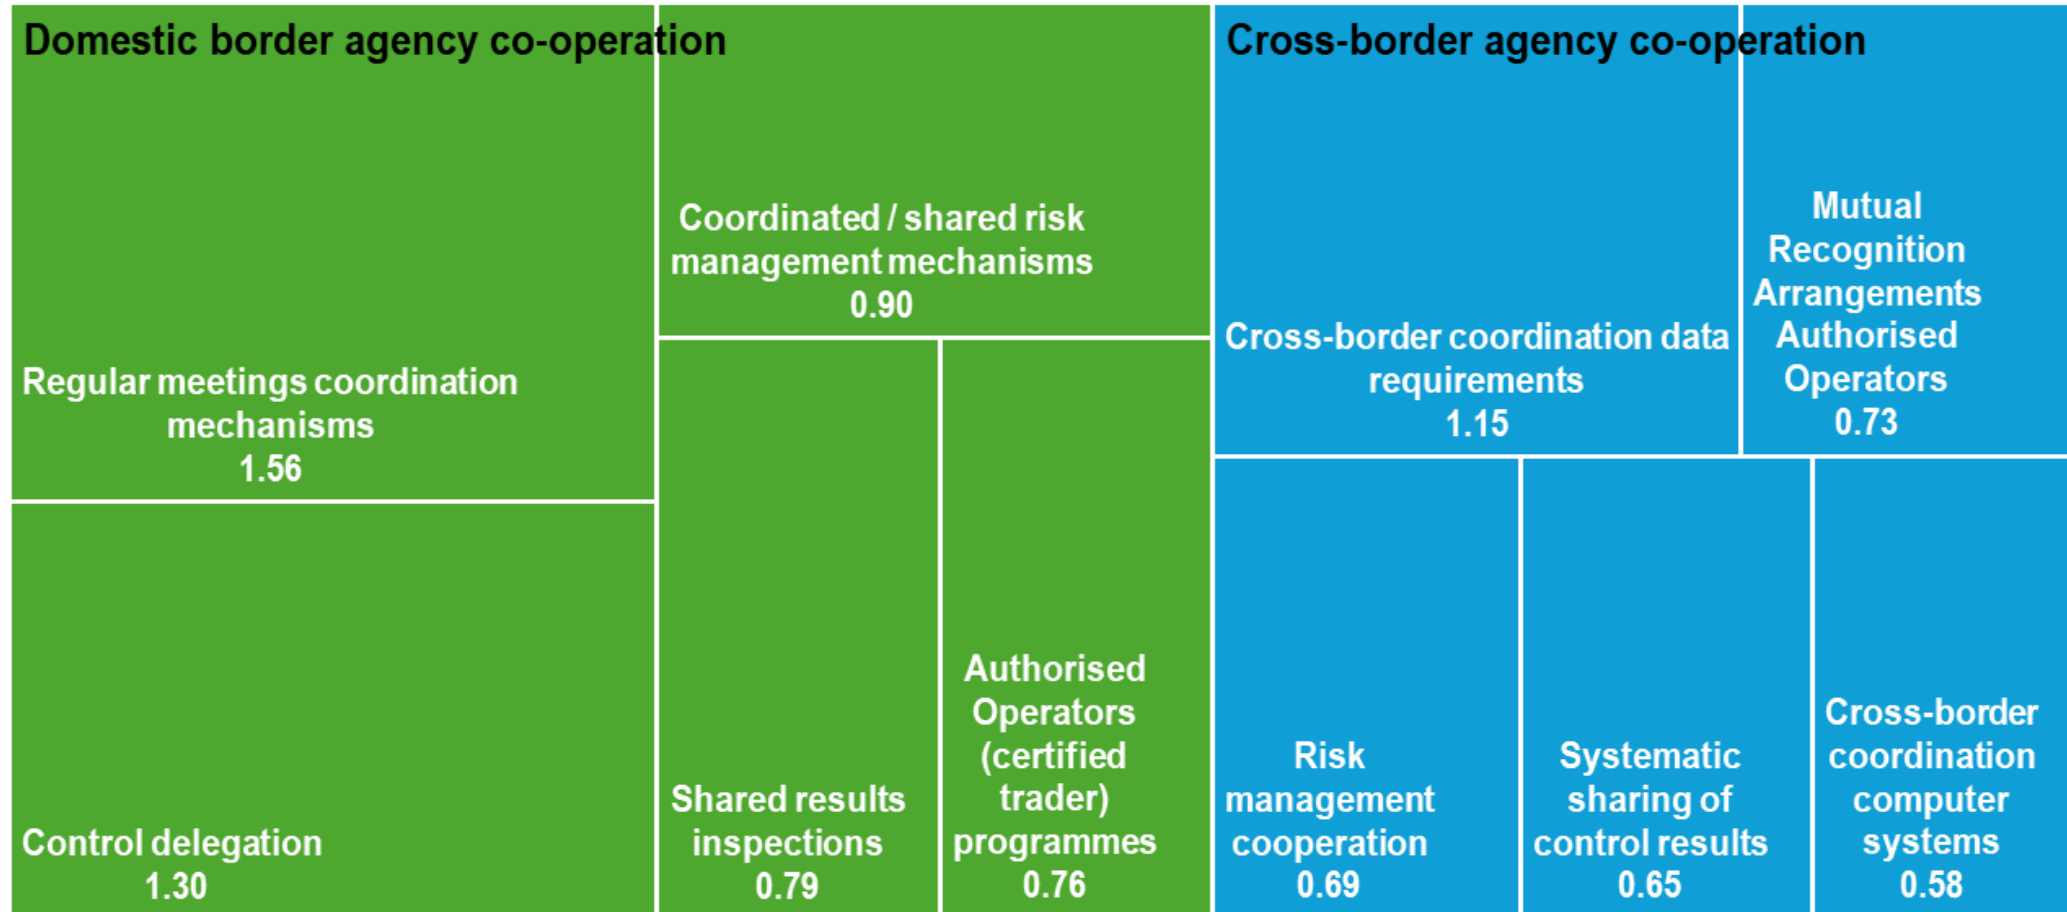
Domestic border agency co-operation

Coordinated / shared risk management mechanisms
0.90

Regular meetings coordination mechanisms
1.56

Shared results inspections
0.79

Authorised Operators (certified trader) programmes
0.76

Control delegation
1.30

Cross-border agency co-operation

Cross-border coordination data requirements
1.15

Mutual Recognition Arrangements Authorised Operators
0.73

Risk management cooperation
0.69

Systematic sharing of control results
0.65

Cross-border coordination computer systems
0.58